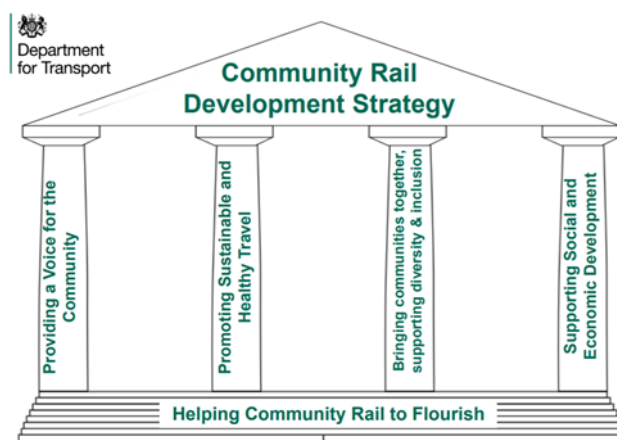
Department for Transport

Community Rail Development Strategy

Providing a Voice for the Community

Promoting Sustainable and Healthy Travel

Bringing communities together, supporting diversity & inclusion

Supporting Social and Economic Development

Helping Community Rail to Flourish